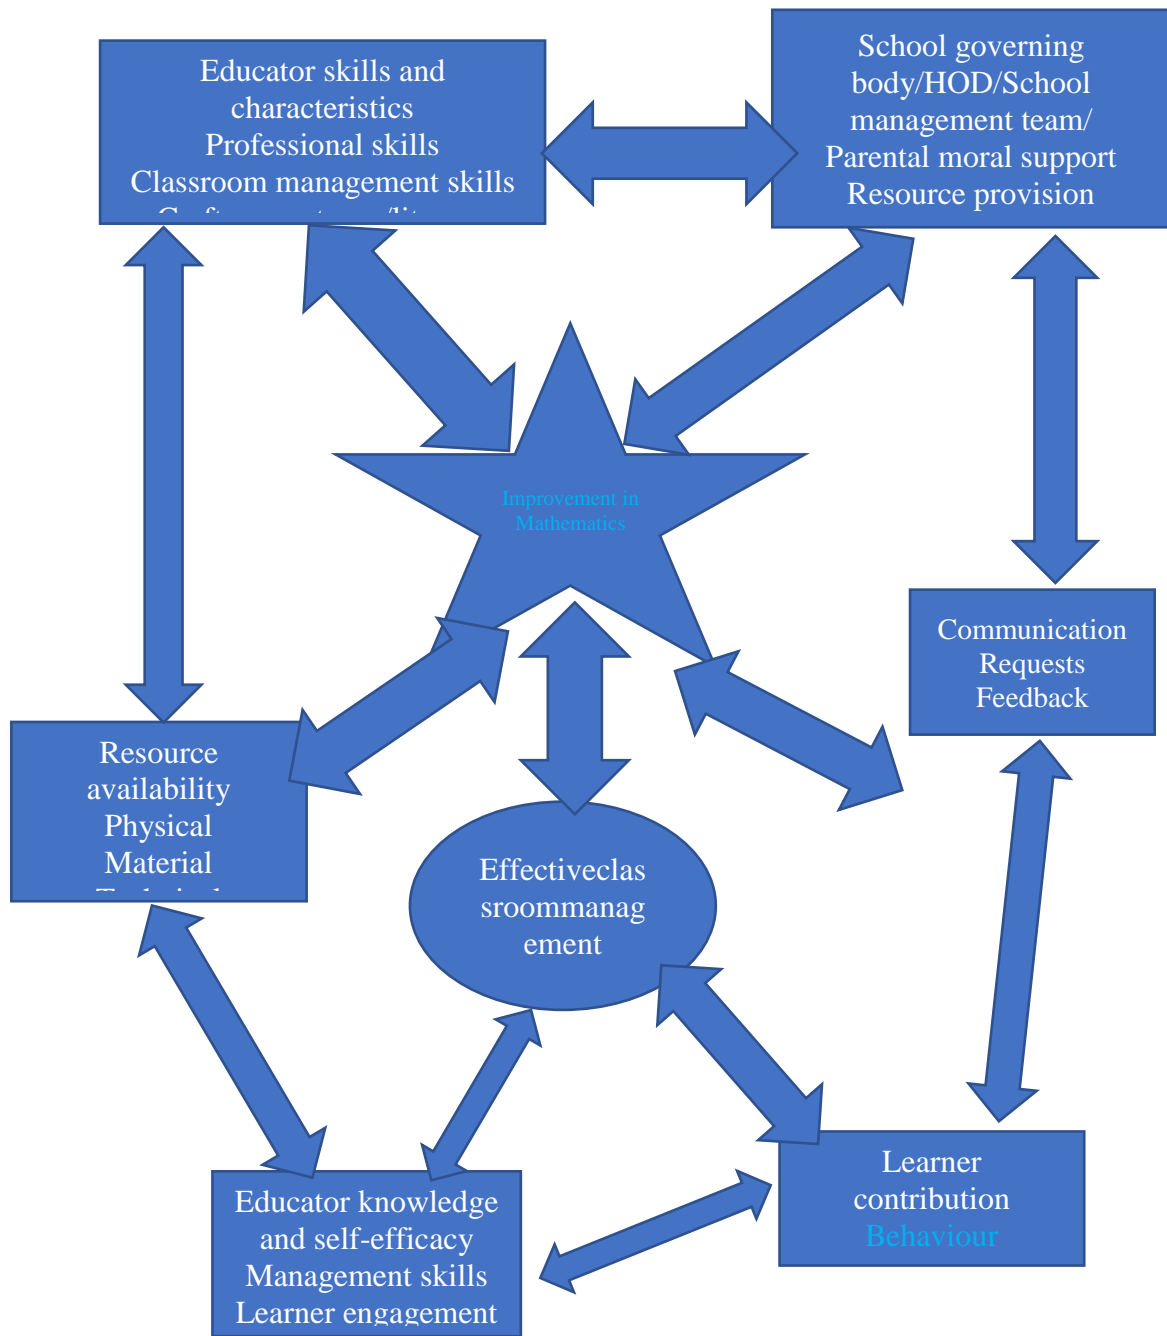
Educator skills and characteristics
Professional skills
Classroom management skills
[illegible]

School governing body/HOD/School management team/
Parental moral support
Resource provision

Improvement in Mathematics

Communication
Requests
Feedback

Resource availability
Physical
Material
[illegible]

Effectiveclas sroommanag ement

Educator knowledge and self-efficacy
Management skills
Learner engagement

Learner contribution
Behaviour